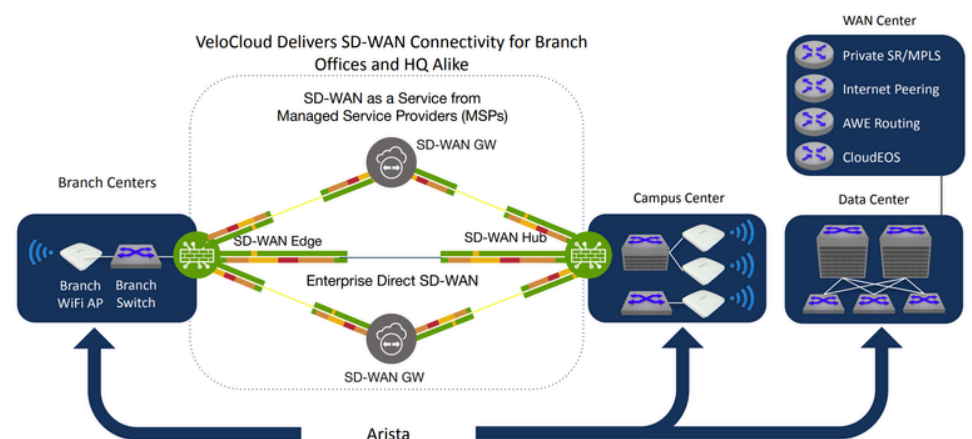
VeloCloud Delivers SD-WAN Connectivity for Branch Offices and HQ Alike

SD-WAN as a Service from Managed Service Providers (MSPs)

SD-WAN GW

Branch Centers

Branch WiFi AP

Branch Switch

SD-WAN Edge

SD-WAN Hub

Enterprise Direct SD-WAN

SD-WAN GW

Campus Center

WAN Center

Private SR/MPLS

Internet Peering

AWE Routing

CloudEOS

Data Center

Arista